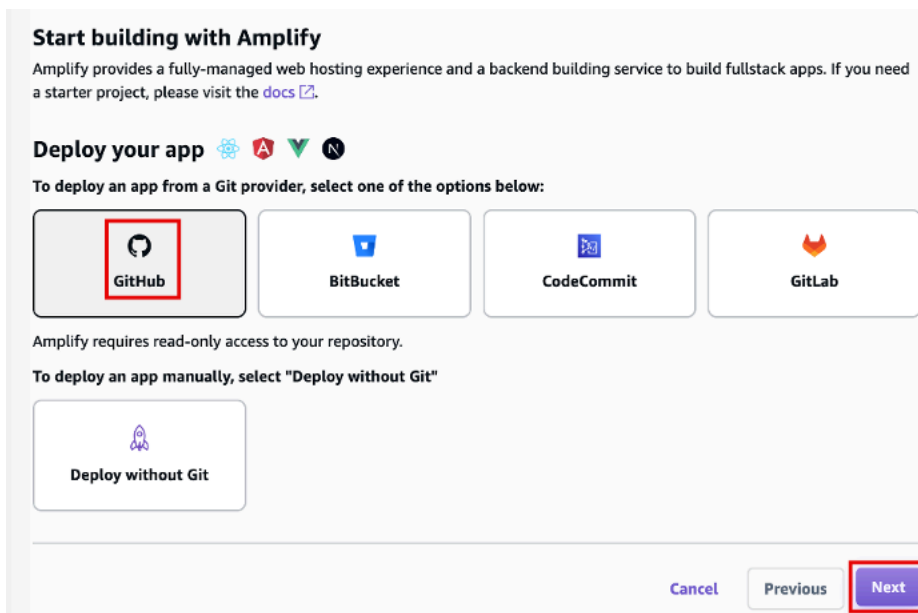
Start building with Amplify

Amplify provides a fully-managed web hosting experience and a backend building service to build fullstack apps. If you need a starter project, please visit the docs.

Deploy your app

To deploy an app from a Git provider, select one of the options below:

GitHub

BitBucket

CodeCommit

GitLab

Amplify requires read-only access to your repository.

To deploy an app manually, select "Deploy without Git"

Deploy without Git

Cancel

Previous

Next